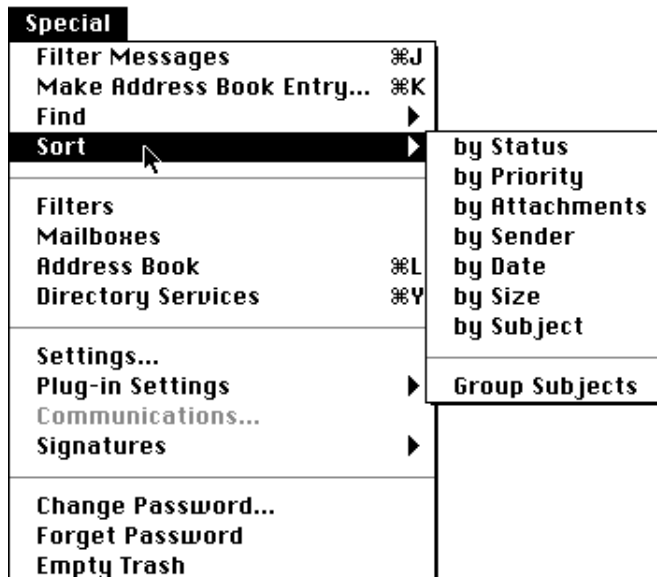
Special

Filter Messages ⌘J
Make Address Book Entry... ⌘K
Find
Sort

Filters
Mailboxes
Address Book ⌘L
Directory Services ⌘Y

Settings...
Plug-in Settings
Communications...
Signatures

Change Password...
Forget Password
Empty Trash

by Status
by Priority
by Attachments
by Sender
by Date
by Size
by Subject

Group Subjects